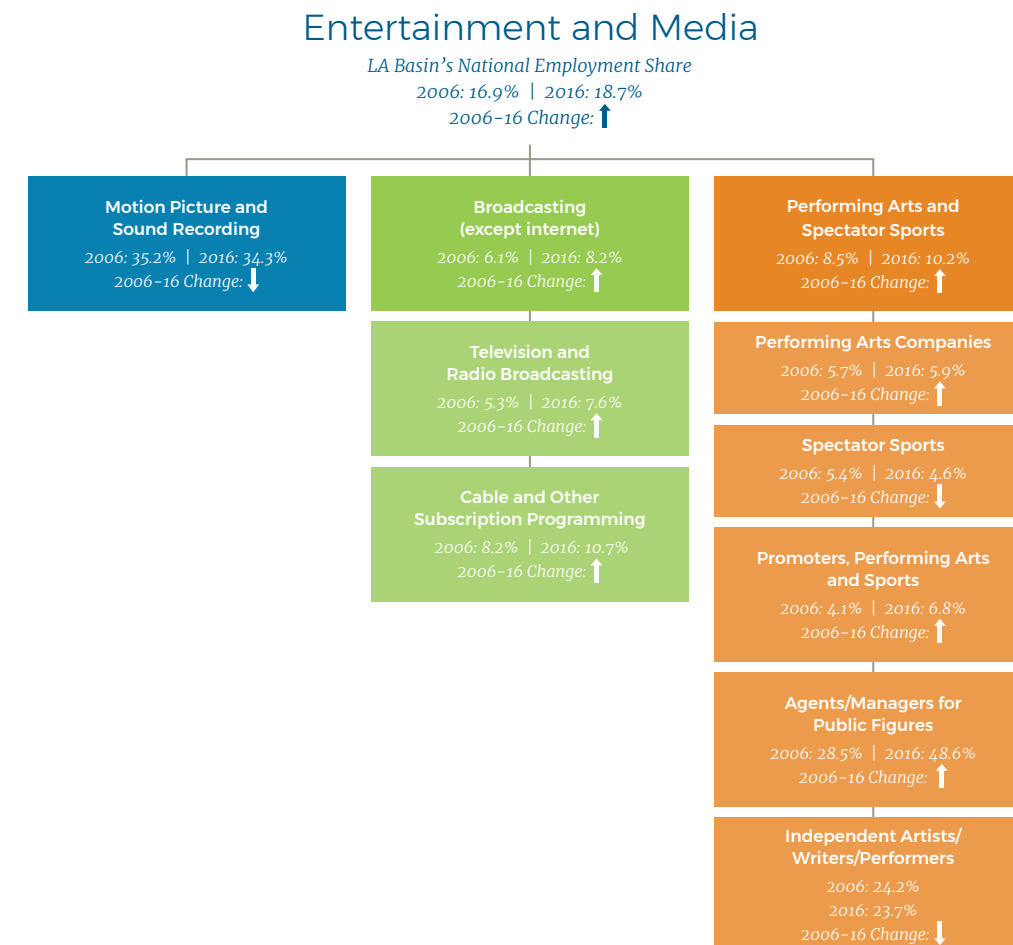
Entertainment and Media

LA Basin's National Employment Share
2006: 16.9% | 2016: 18.7%
2006-16 Change: ↑

Motion Picture and Sound Recording
2006: 35.2% | 2016: 34.3%
2006-16 Change: ↓

Broadcasting (except internet)
2006: 6.1% | 2016: 8.2%
2006-16 Change: ↑

Television and Radio Broadcasting
2006: 5.3% | 2016: 7.6%
2006-16 Change: ↑

Cable and Other Subscription Programming
2006: 8.2% | 2016: 10.7%
2006-16 Change: ↑

Performing Arts and Spectator Sports
2006: 8.5% | 2016: 10.2%
2006-16 Change: ↑

Performing Arts Companies
2006: 5.7% | 2016: 5.9%
2006-16 Change: ↑

Spectator Sports
2006: 5.4% | 2016: 4.6%
2006-16 Change: ↓

Promoters, Performing Arts and Sports
2006: 4.1% | 2016: 6.8%
2006-16 Change: ↑

Agents/Managers for Public Figures
2006: 28.5% | 2016: 48.6%
2006-16 Change: ↑

Independent Artists/ Writers/Performers
2006: 24.2%
2016: 23.7%
2006-16 Change: ↓